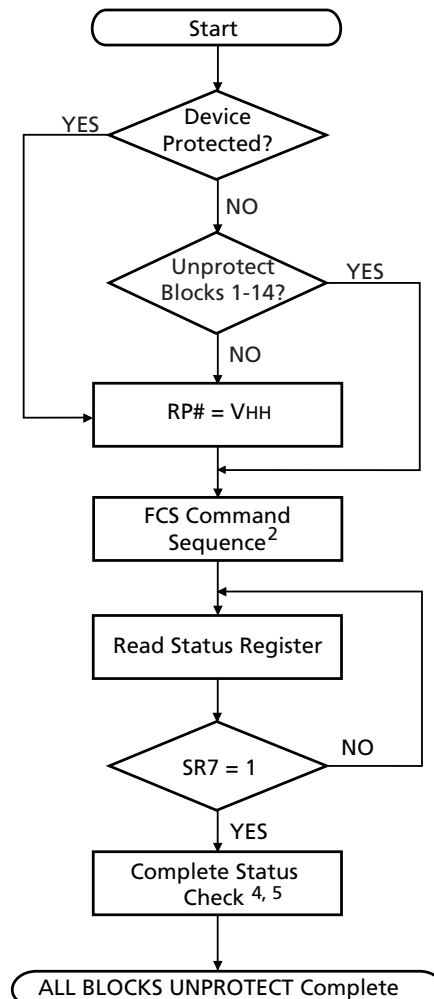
Start

Device Protected?

YES

NO

Unprotect Blocks 1-14?

YES

NO

RP# = $V_{HH}$

FCS Command Sequence$^2$

Read Status Register

SR7 = 1

NO

YES

Complete Status Check $^{4, 5}$

ALL BLOCKS UNPROTECT Complete